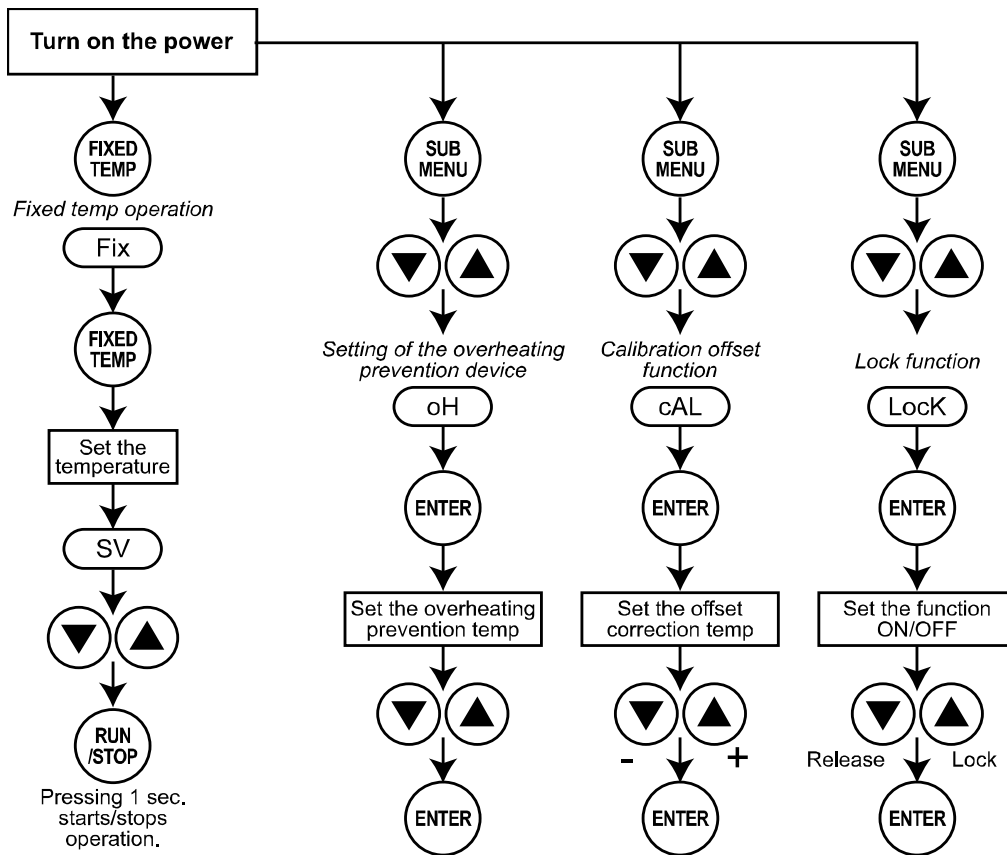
Turn on the power

FIXED TEMP

Fixed temp operation

Fix

FIXED TEMP

Set the temperature

SV

▼ ▲

RUN /STOP

Pressing 1 sec. starts/stops operation.

SUB MENU

▼ ▲

Setting of the overheating prevention device

oH

ENTER

Set the overheating prevention temp

▼ ▲

ENTER

SUB MENU

▼ ▲

Calibration offset function

cAL

ENTER

Set the offset correction temp

▼ ▲

- +

ENTER

SUB MENU

▼ ▲

Lock function

LocK

ENTER

Set the function ON/OFF

▼ ▲

Release Lock

ENTER